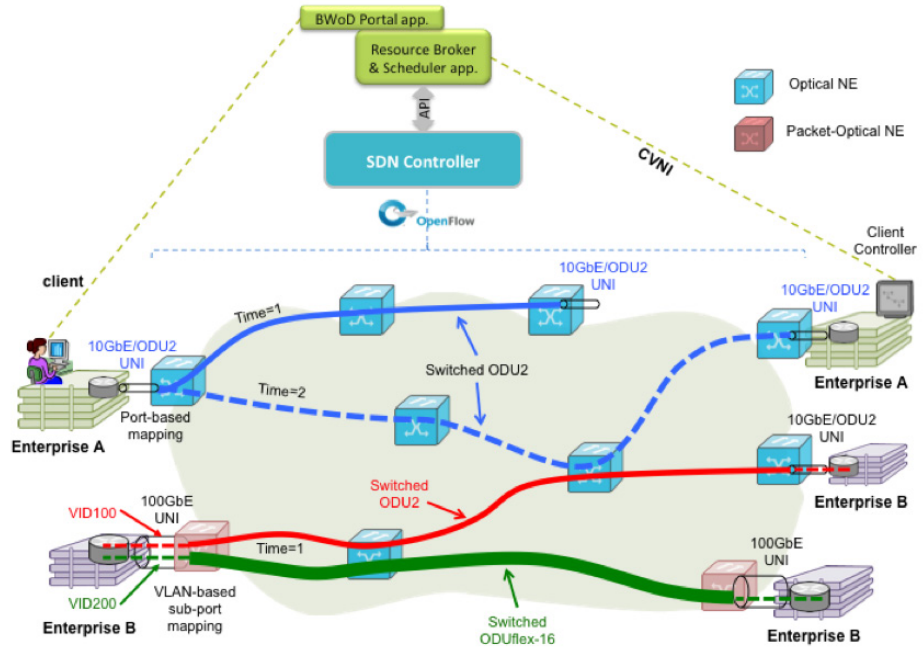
BWoD Portal app.

Resource Broker & Scheduler app.

API

SDN Controller

OpenFlow

CVNI

Optical NE

Packet-Optical NE

Client Controller

client

10GbE/ODU2 UNI

10GbE/ODU2 UNI

10GbE/ODU2 UNI

Time=1

Time=2

Switched ODU2

Port-based mapping

Enterprise A

Enterprise A

10GbE/ODU2 UNI

Enterprise B

Switched ODU2

VID100

100GbE UNI

Time=1

VID200

VLAN-based sub-port mapping

Enterprise B

Switched ODUflex-16

100GbE UNI

Enterprise B